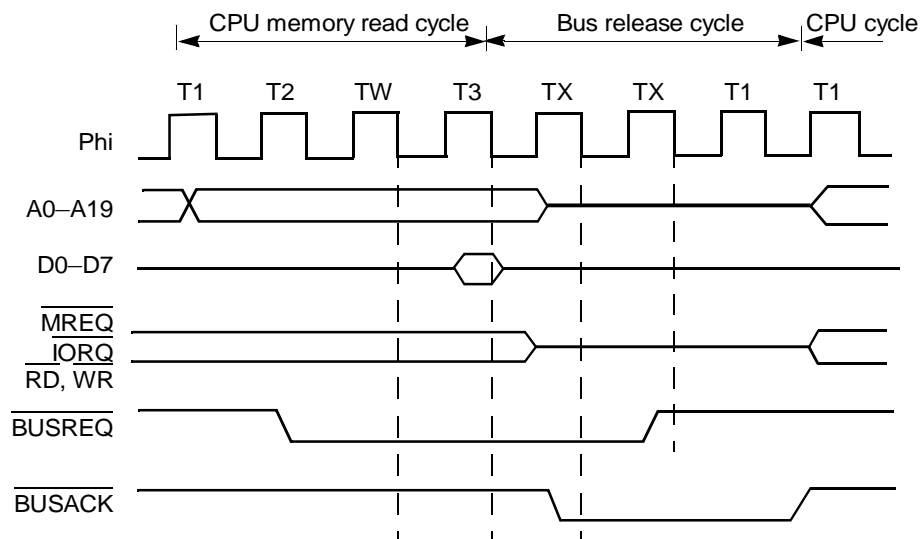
CPU memory read cycle

Bus release cycle

CPU cycle

T1 T2 TW T3 TX TX T1 T1

Phi

A0–A19

D0–D7

$\overline{MREQ}$
$\overline{IORQ}$
$\overline{RD}$, $\overline{WR}$

$\overline{BUSREQ}$

$\overline{BUSACK}$